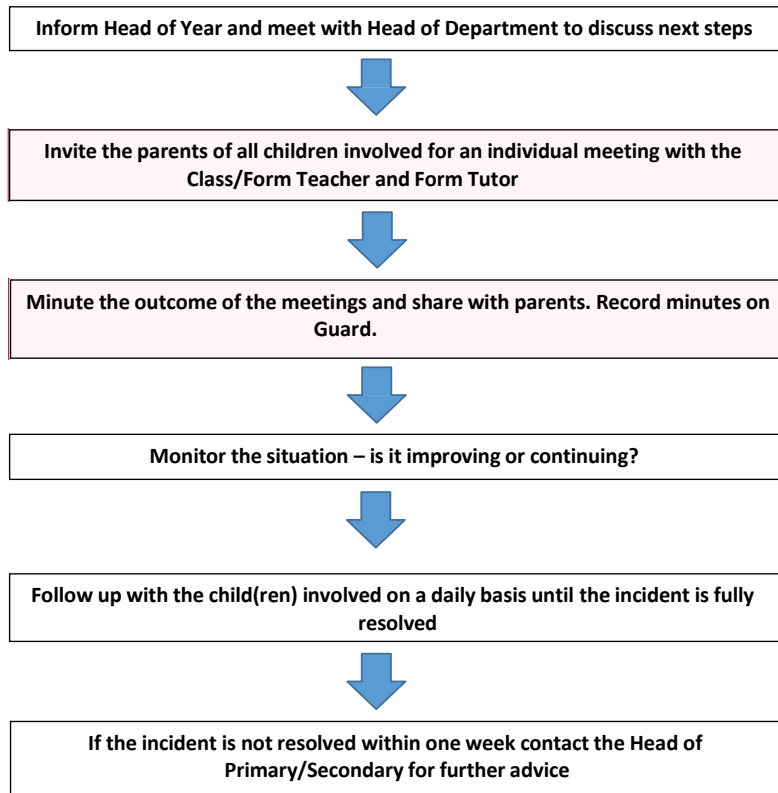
Inform Head of Year and meet with Head of Department to discuss next steps

Invite the parents of all children involved for an individual meeting with the Class/Form Teacher and Form Tutor

Minute the outcome of the meetings and share with parents. Record minutes on Guard.

Monitor the situation – is it improving or continuing?

Follow up with the child(ren) involved on a daily basis until the incident is fully resolved

If the incident is not resolved within one week contact the Head of Primary/Secondary for further advice